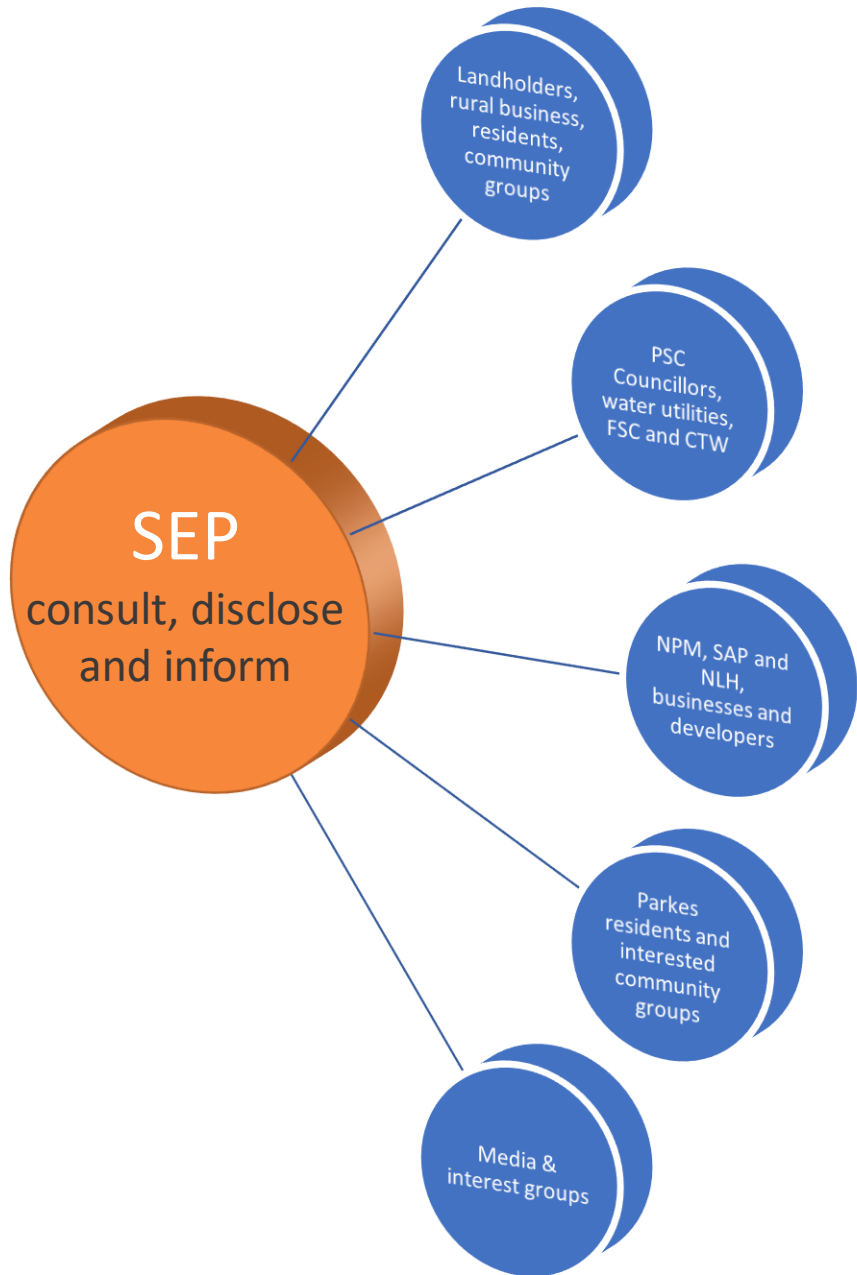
SEP
consult, disclose and inform

Landholders, rural business, residents, community groups

PSC Councillors, water utilities, FSC and CTW

NPM, SAP and NLH, businesses and developers

Parkes residents and interested community groups

Media & interest groups